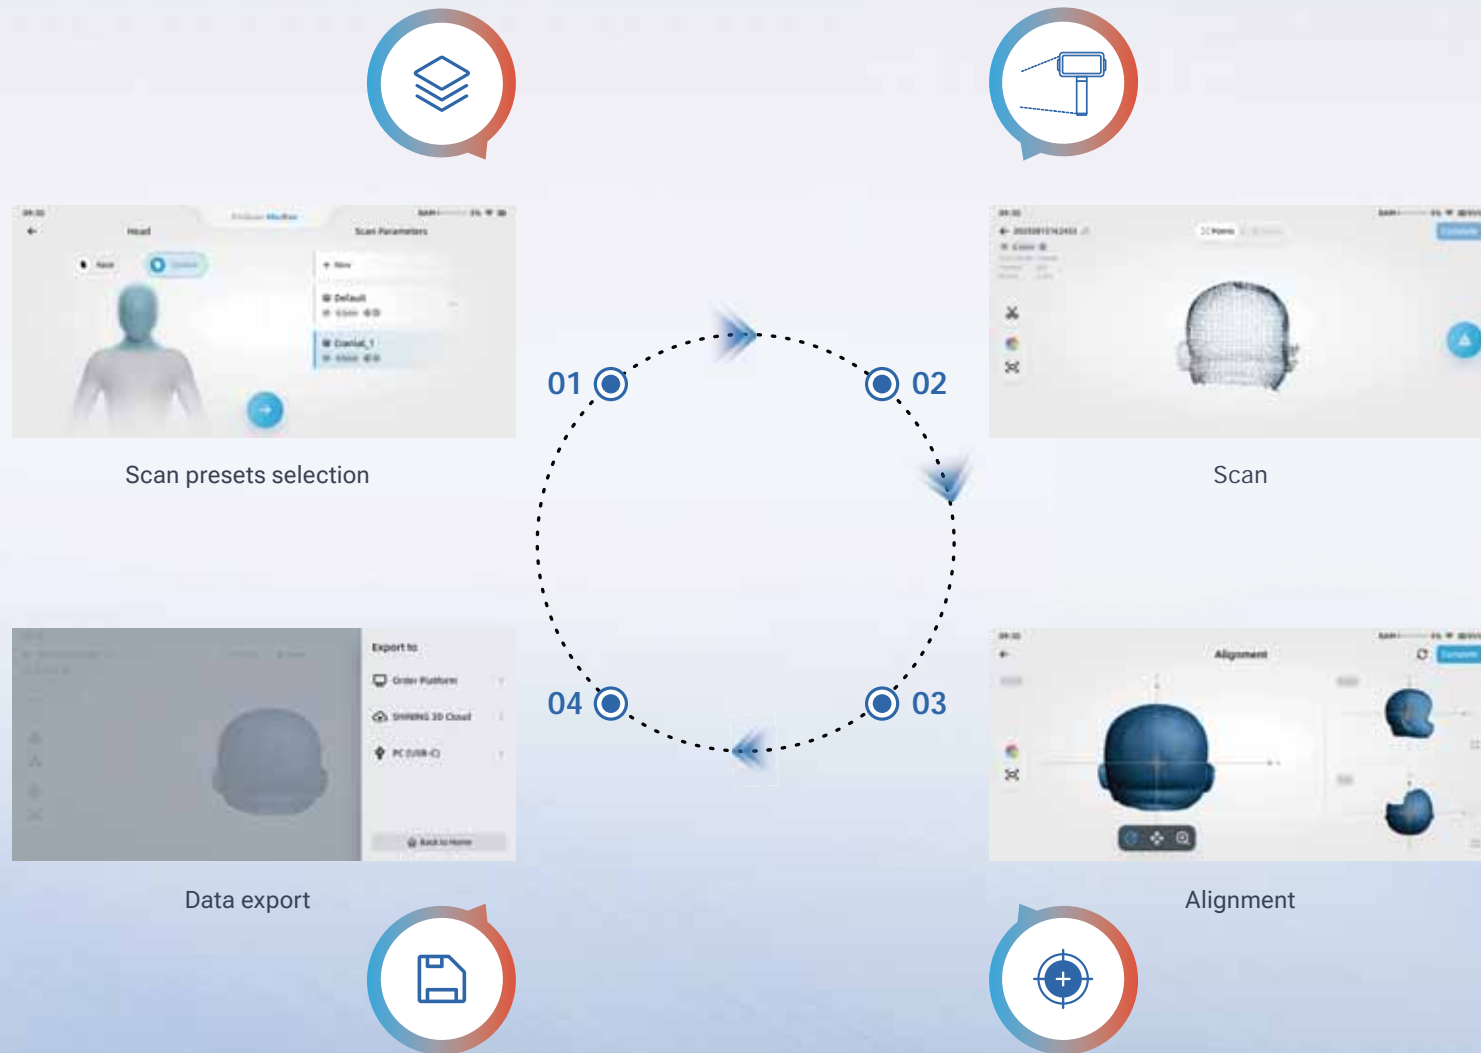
Head

Scan Parameters

+ New

Default

Cranial_1

Scan presets selection

01

02

Scan

Alignment

Export to

Order Platform

SHINING 3D Cloud

PC (USB-C)

Back to Home

04

03

Data export

Alignment